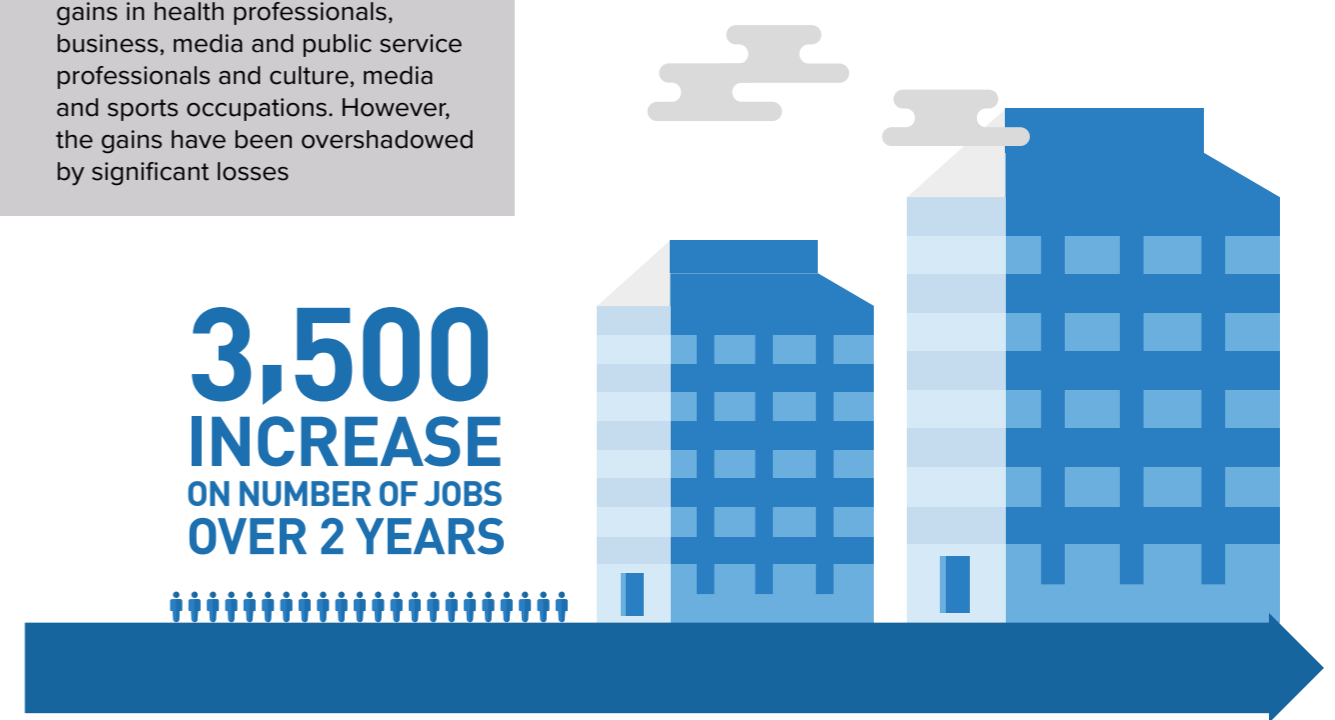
gains in health professionals, business, media and public service professionals and culture, media and sports occupations. However, the gains have been overshadowed by significant losses

3,500
INCREASE
ON NUMBER OF JOBS
OVER 2 YEARS